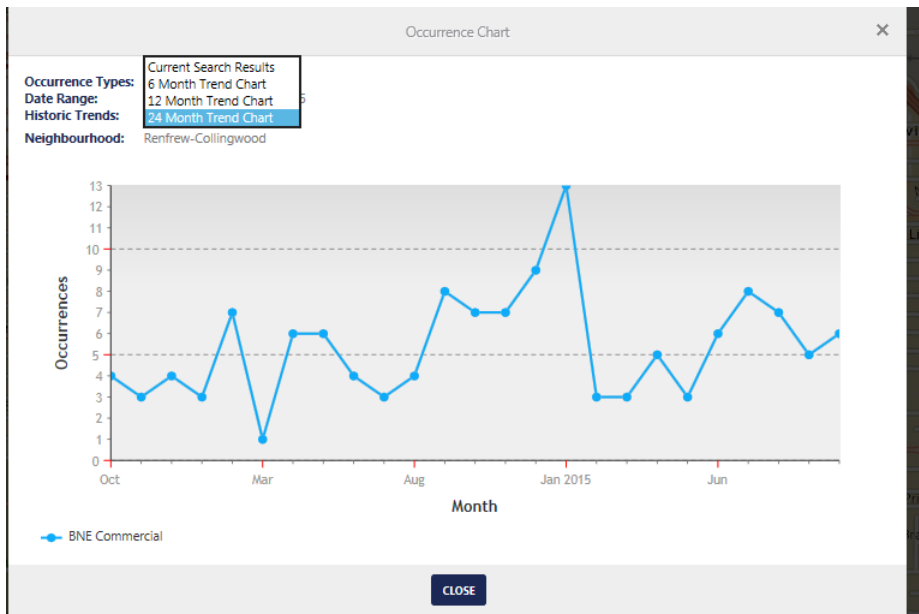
Occurrence Chart

×

Occurrence Types:
Date Range:
Historic Trends:
Neighbourhood: Renfrew-Collingwood

Current Search Results
6 Month Trend Chart
12 Month Trend Chart
24 Month Trend Chart

5

Occurrences

13
12
11
10
9
8
7
6
5
4
3
2
1
0

Oct
Mar
Aug
Jan 2015
Jun

Month

BNE Commercial

CLOSE